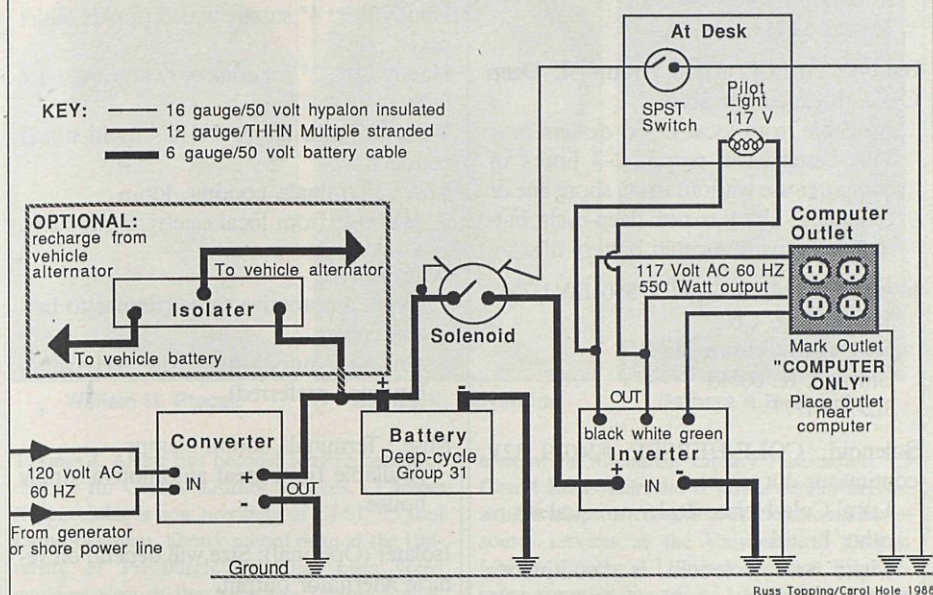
KEY: 16 gauge/50 volt hypalon insulated
12 gauge/THHN Multiple stranded
6 gauge/50 volt battery cable

At Desk
SPST Switch
Pilot Light 117 V

OPTIONAL: recharge from vehicle alternator
To vehicle alternator
Isolater
To vehicle battery

Solenoid

117 Volt AC 60 HZ 550 Watt output

Computer Outlet
Mark Outlet "COMPUTER ONLY" Place outlet near computer

Converter
120 volt AC 60 HZ
IN
+
-
OUT
From generator or shore power line

Battery
Deep-cycle Group 31
+
-

OUT
black white green
Inverter
+
-
IN

Ground

Russ Topping/Carol Hole 1988